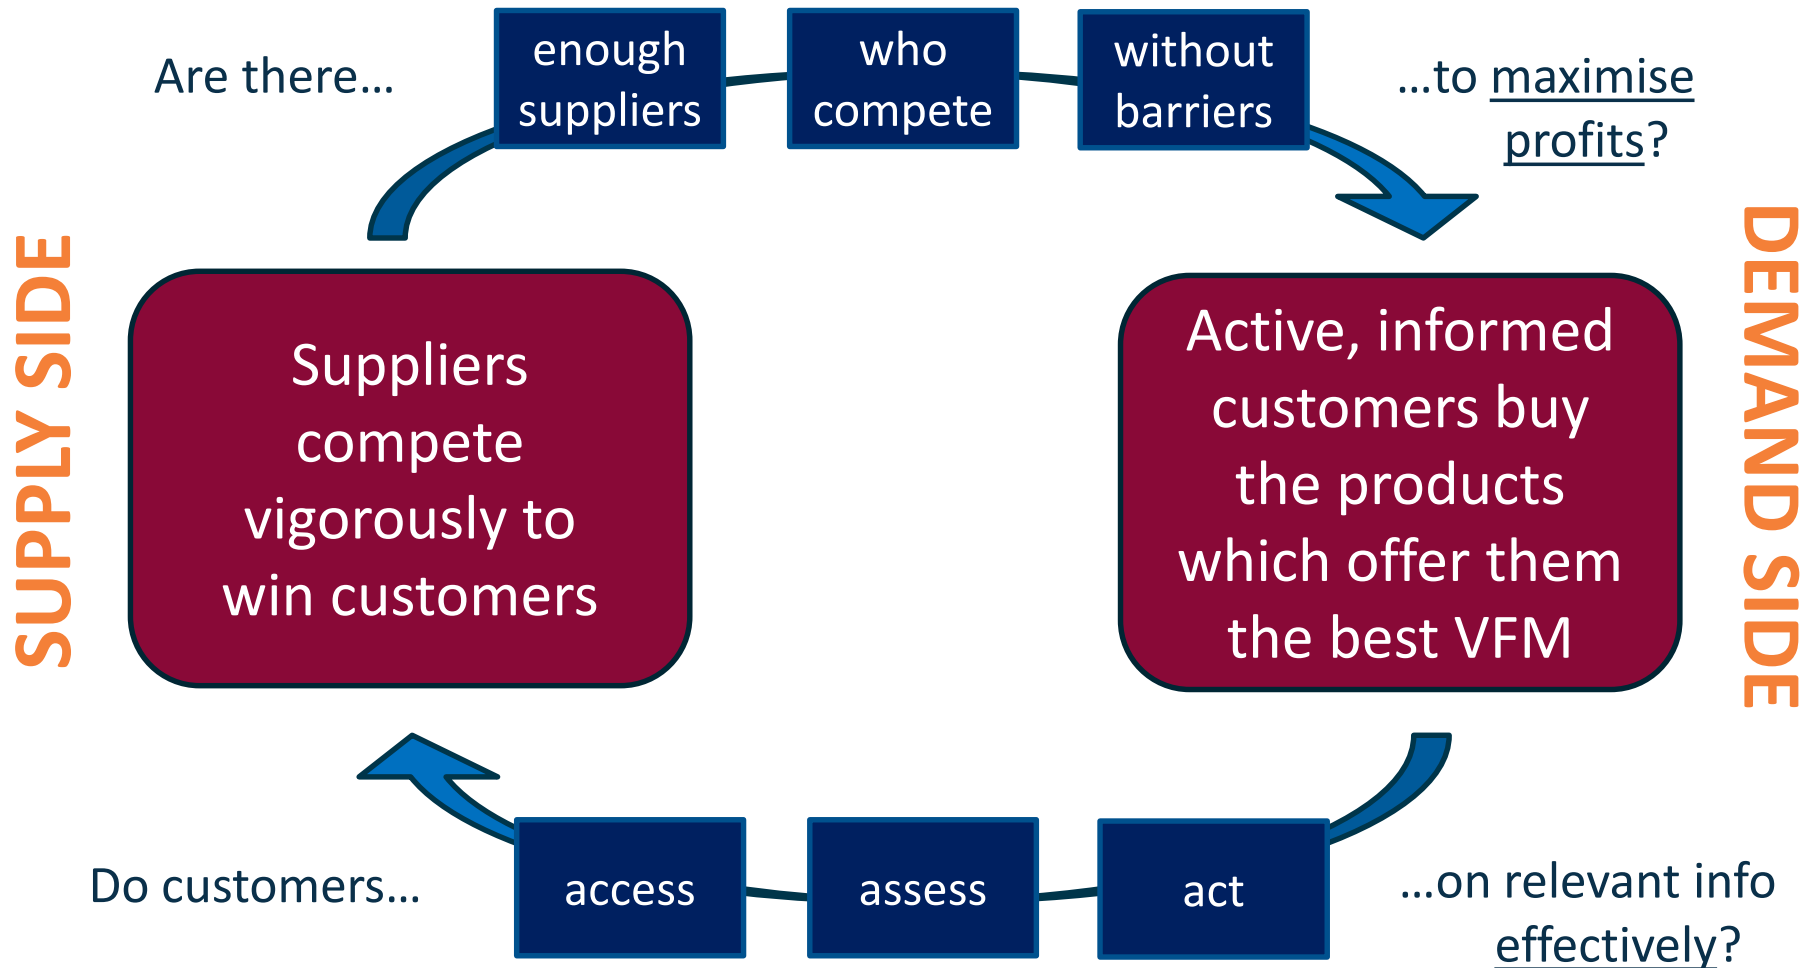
Are there…

enough suppliers

who compete

without barriers

…to maximise profits?

SUPPLY SIDE

Suppliers compete vigorously to win customers

Active, informed customers buy the products which offer them the best VFM

DEMAND SIDE

Do customers…

access

assess

act

…on relevant info effectively?